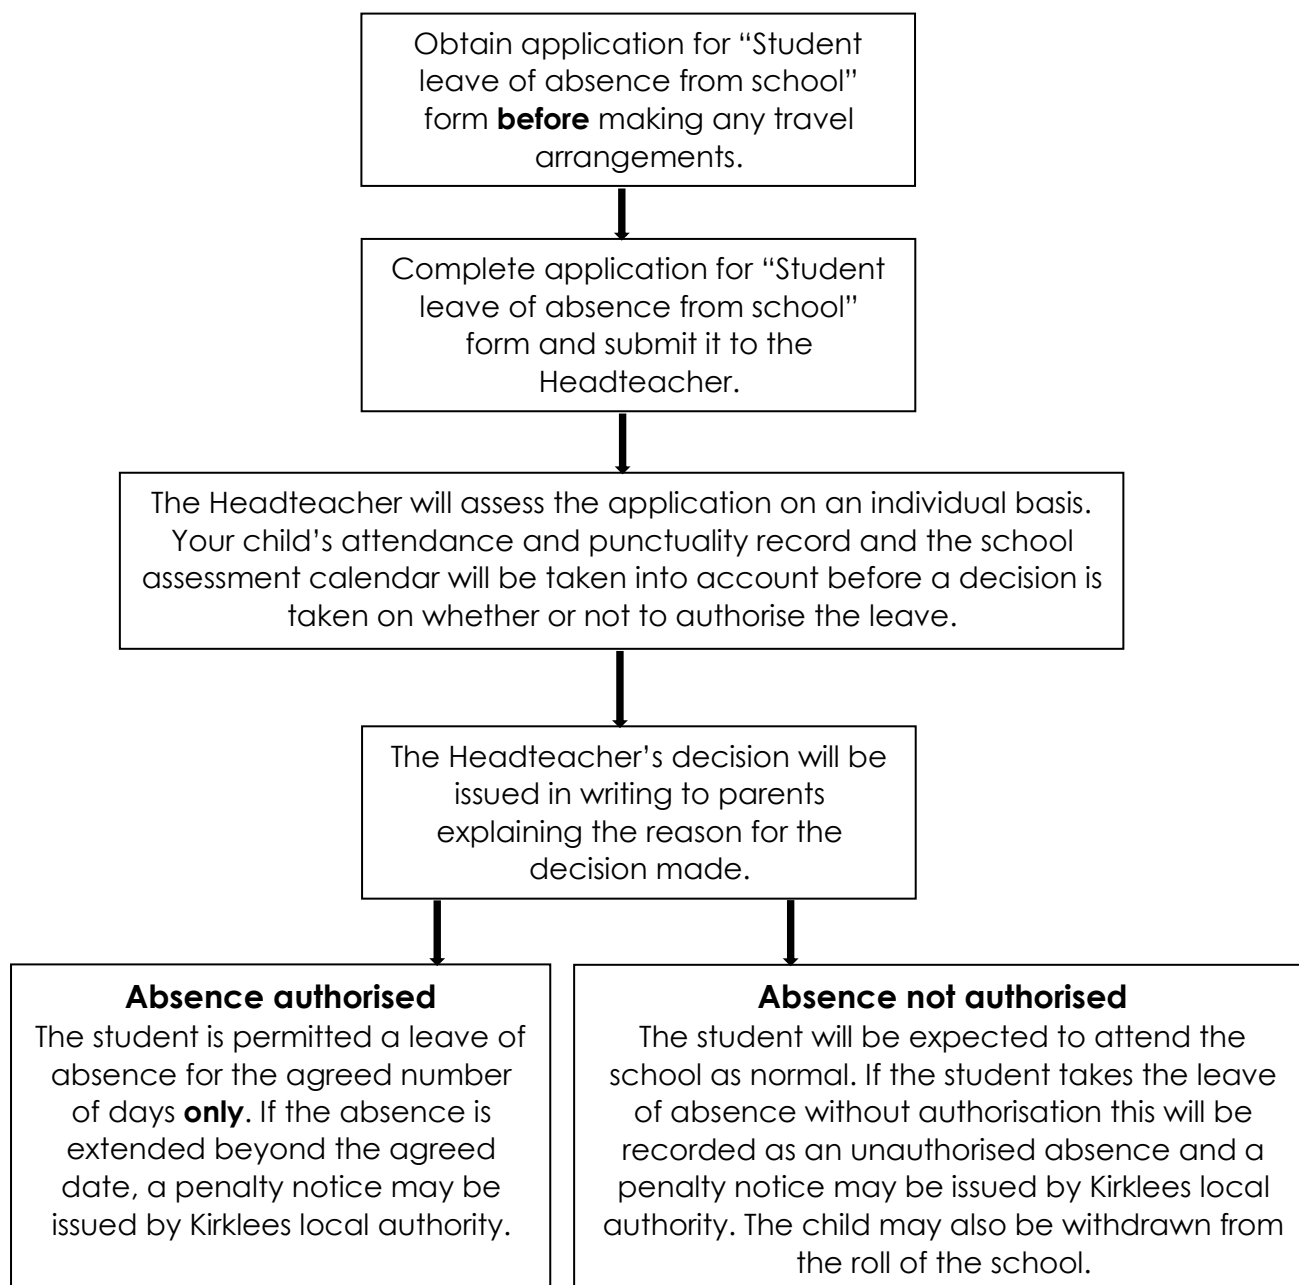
Obtain application for "Student leave of absence from school" form **before** making any travel arrangements.

Complete application for "Student leave of absence from school" form and submit it to the Headteacher.

The Headteacher will assess the application on an individual basis. Your child's attendance and punctuality record and the school assessment calendar will be taken into account before a decision is taken on whether or not to authorise the leave.

The Headteacher's decision will be issued in writing to parents explaining the reason for the decision made.

**Absence authorised**
The student is permitted a leave of absence for the agreed number of days **only**. If the absence is extended beyond the agreed date, a penalty notice may be issued by Kirklees local authority.

**Absence not authorised**
The student will be expected to attend the school as normal. If the student takes the leave of absence without authorisation this will be recorded as an unauthorised absence and a penalty notice may be issued by Kirklees local authority. The child may also be withdrawn from the roll of the school.